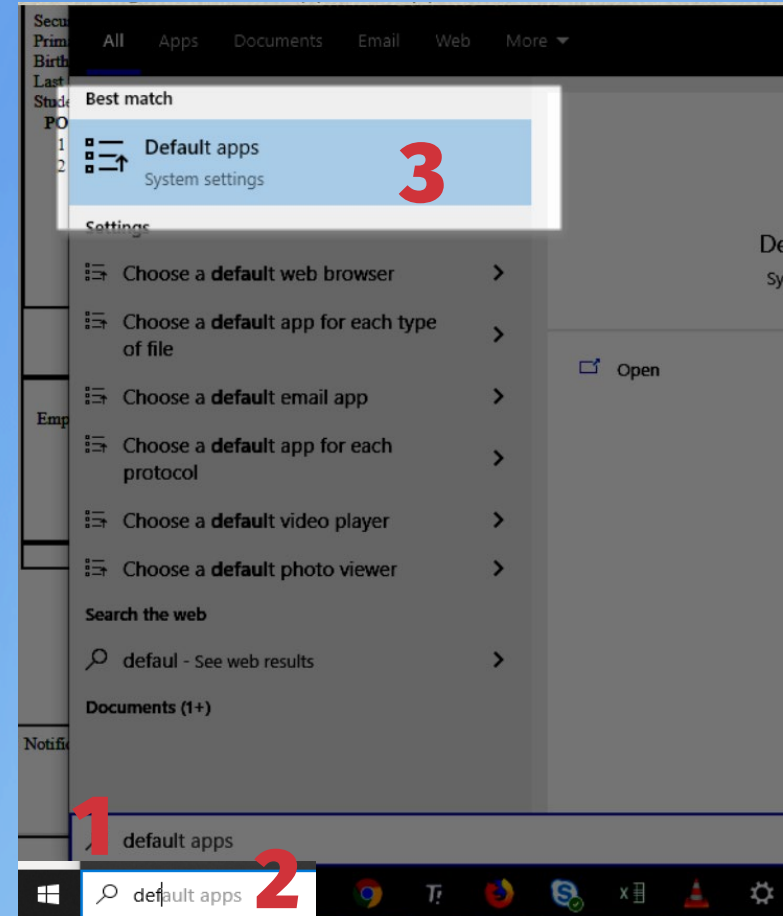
Secu
Prim
Birth
Last
Stude
PO
1
2

All Apps Documents Email Web More

Best match

Default apps
System settings

3

Settings

Choose a default web browser

Choose a default app for each type of file

Choose a default email app

Choose a default app for each protocol

Choose a default video player

Choose a default photo viewer

Search the web

defaul - See web results

Documents (1+)

De
Sy

Open

Emp

Notific

1

default apps

2

default apps